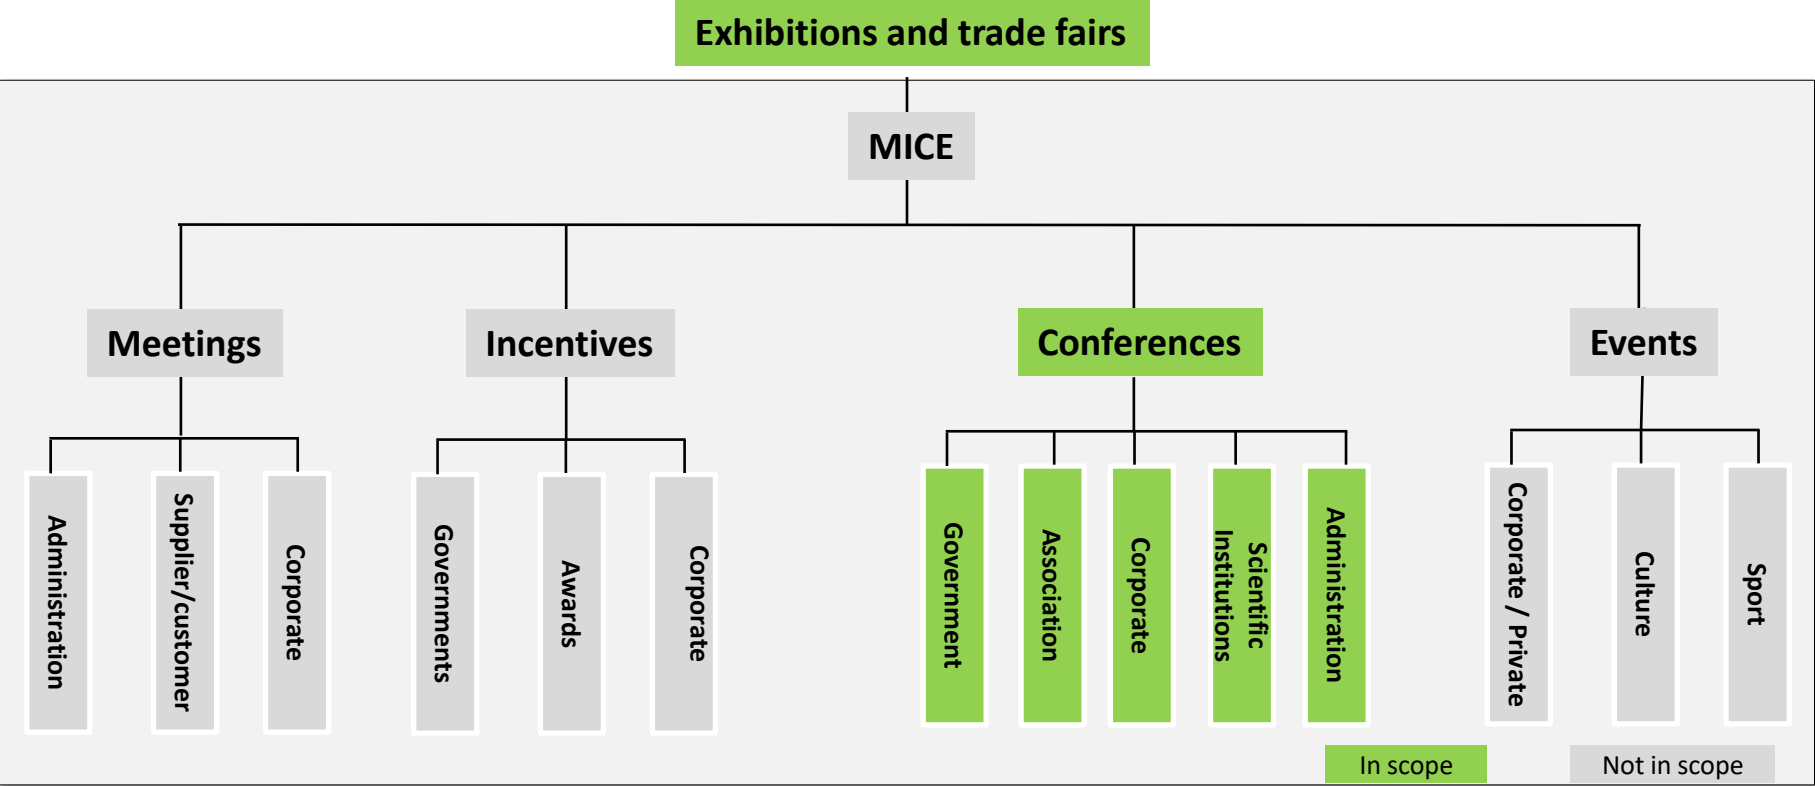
Exhibitions and trade fairs

MICE

Meetings

Administration

Supplier/customer

Corporate

Incentives

Governments

Awards

Corporate

Conferences

Government

Association

Corporate

Scientific Institutions

Administration

Events

Corporate / Private

Culture

Sport

In scope

Not in scope